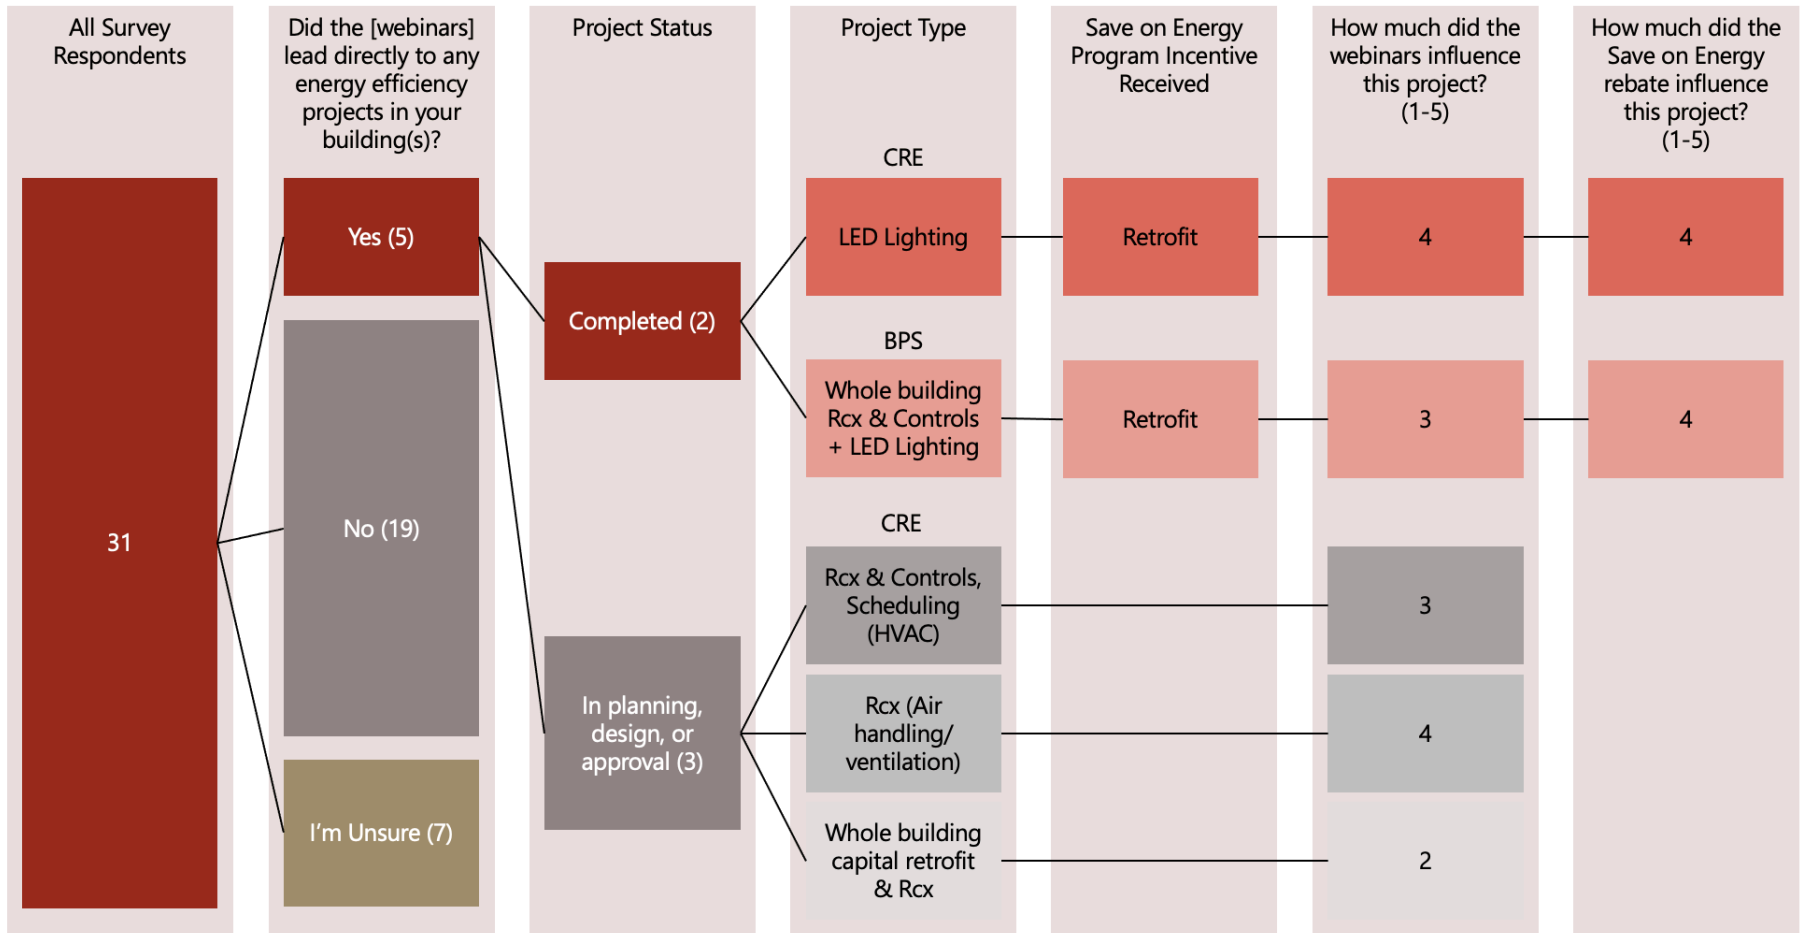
All Survey Respondents

Did the [webinars] lead directly to any energy efficiency projects in your building(s)?

Project Status

Project Type

Save on Energy Program Incentive Received

How much did the webinars influence this project? (1-5)

How much did the Save on Energy rebate influence this project? (1-5)

31

Yes (5)

No (19)

I'm Unsure (7)

Completed (2)

In planning, design, or approval (3)

CRE

LED Lighting

Retrofit

4

4

BPS

Whole building Rcx & Controls + LED Lighting

Retrofit

3

4

CRE

Rcx & Controls, Scheduling (HVAC)

3

Rcx (Air handling/ ventilation)

4

Whole building capital retrofit & Rcx

2